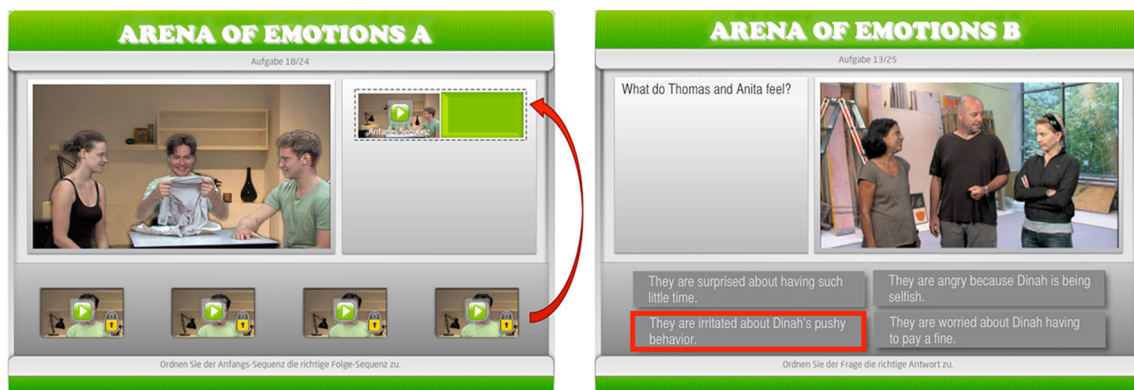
ARENA OF EMOTIONS A

Aufgabe 18/24

Anfangs-Sequenz

Ordnen Sie der Anfangs-Sequenz die richtige Folge-Sequenz zu.

ARENA OF EMOTIONS B

Aufgabe 13/25

What do Thomas and Anita feel?

They are surprised about having such little time.

They are angry because Dinah is being selfish.

They are irritated about Dinah's pushy behavior.

They are worried about Dinah having to pay a fine.

Ordnen Sie der Frage die richtige Antwort zu.